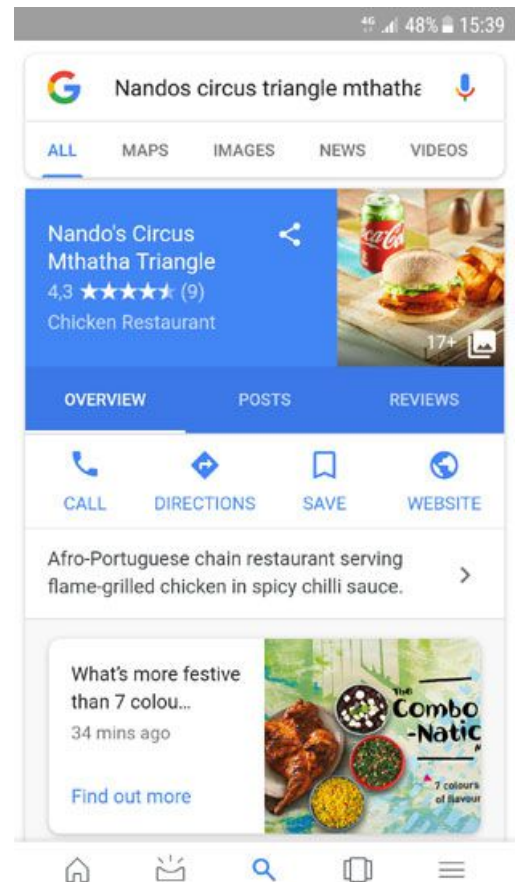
4G 48% 15:39

G Nandos circus triangle mthatha

ALL MAPS IMAGES NEWS VIDEOS

Nando's Circus Mthatha Triangle
4,3 ★★★★★ (9)
Chicken Restaurant

17+

OVERVIEW POSTS REVIEWS

CALL DIRECTIONS SAVE WEBSITE

Afro-Portuguese chain restaurant serving flame-grilled chicken in spicy chilli sauce.

What's more festive than 7 colou...
34 mins ago

Find out more

The Combo-Natic
7 colours of flavour